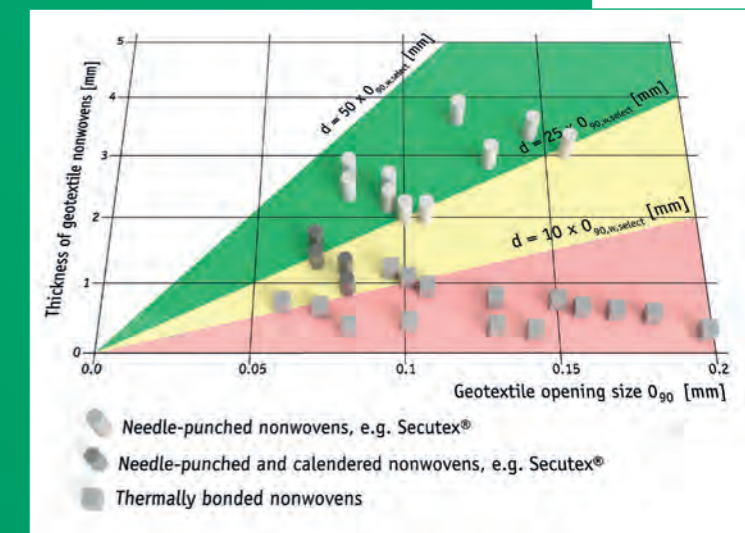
Thickness of geotextile nonwovens [mm]

5
4
3
2
1
0

$d = 50 \times O_{90,w,select}$ [mm]

$d = 25 \times O_{90,w,select}$ [mm]

$d = 10 \times O_{90,w,select}$ [mm]

0.0
0.05
0.1
0.15
0.2

Geotextile opening size $O_{90}$ [mm]

Needle-punched nonwovens, e.g. Secutex®

Needle-punched and calendered nonwovens, e.g. Secutex®

Thermally bonded nonwovens